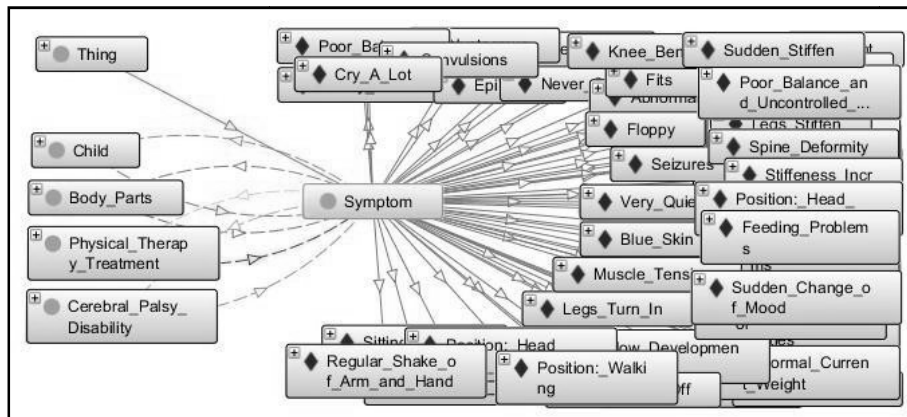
Thing

Child

Body_Parts

Physical_Therapy_Treatment

Cerebral_Palsy_Disability

Symptom

Poor_Ba

Convulsions

Cry_A_Lot

Epi

Never_

Knee_Ben

Fits

Abnorma

Sudden_Stiffen

Poor_Balance_and_Uncontrolled_...

Legs_Stiffen

Floppy

Spine_Deformity

Seizures

Stiffeness_Incr

Very_Quie

Position:_Head_

Blue_Skin

Feeding_Problems

Muscle_Tens

Legs_Turn_In

Sudden_Change_of_Mood

Sitting

Position:_Head

ow_Developmen

Regular_Shake_of_Arm_and_Hand

Position:_Walking

off

ormal_Current_Weight